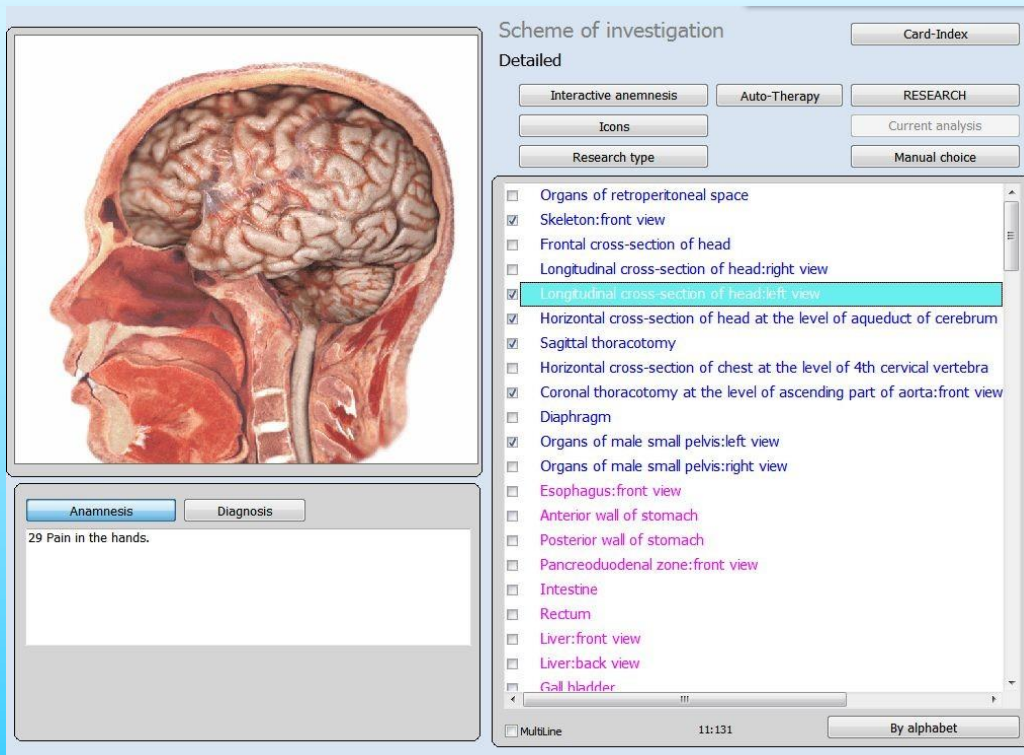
Scheme of investigation

Card-Index

Detailed

Interactive anemnesis

Auto-Therapy

RESEARCH

Icons

Current analysis

Research type

Manual choice

Organs of retroperitoneal space
Skeleton:front view
Frontal cross-section of head
Longitudinal cross-section of head:right view
Longitudinal cross-section of head:left view
Horizontal cross-section of head at the level of aqueduct of cerebrum
Sagittal thoracotomy
Horizontal cross-section of chest at the level of 4th cervical vertebra
Coronal thoracotomy at the level of ascending part of aorta:front view
Diaphragm
Organs of male small pelvis:left view
Organs of male small pelvis:right view
Esophagus:front view
Anterior wall of stomach
Posterior wall of stomach
Pancreoduodenal zone:front view
Intestine
Rectum
Liver:front view
Liver:back view
Gall bladder

Anamnesis

Diagnosis

29 Pain in the hands.

MultiLine

11:131

By alphabet